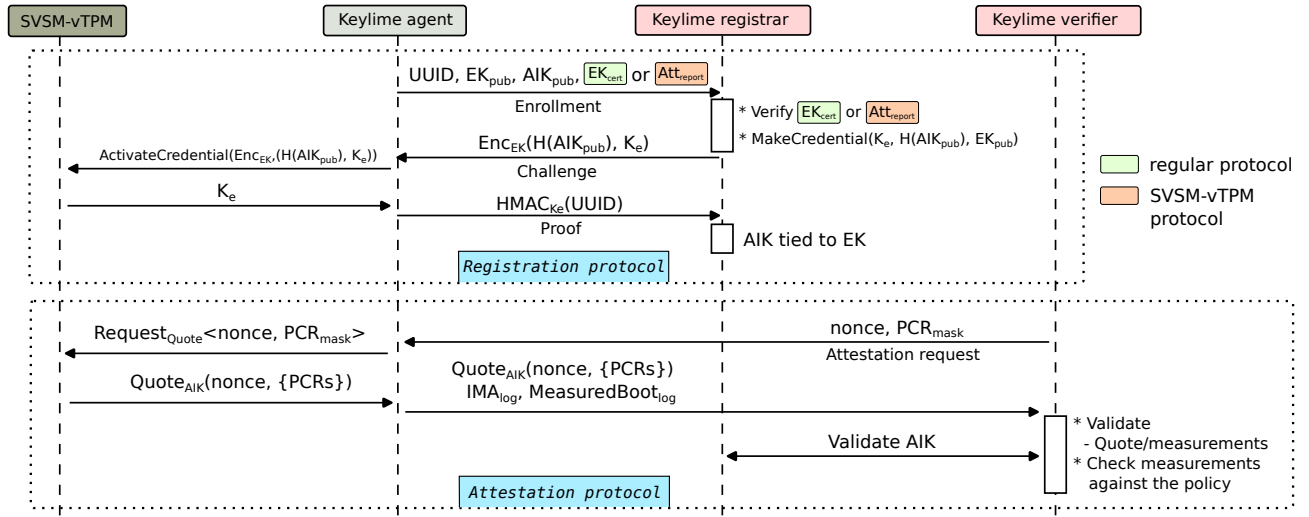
SVSM-vTPM
Keylime agent
Keylime registrar
Keylime verifier

UUID, $EK_{pub}$, $AIK_{pub}$, $EK_{cert}$ or $Att_{report}$
Enrollment
* Verify $EK_{cert}$ or $Att_{report}$
* MakeCredential($K_e$, H($AIK_{pub}$), $EK_{pub}$)

ActivateCredential($Enc_{EK}$,(H($AIK_{pub}$), $K_e$))
$Enc_{EK}$(H($AIK_{pub}$), $K_e$)
Challenge

regular protocol
SVSM-vTPM protocol

$K_e$
$HMAC_{Ke}$(UUID)
Proof
AIK tied to EK

Registration protocol

$Request_{Quote}$<nonce, $PCR_{mask}$>
nonce, $PCR_{mask}$
Attestation request

$Quote_{AIK}$(nonce, {PCRs})
$Quote_{AIK}$(nonce, {PCRs})
$IMA_{log}$, $MeasuredBoot_{log}$

* Validate
- Quote/measurements
* Check measurements against the policy

Validate AIK

Attestation protocol